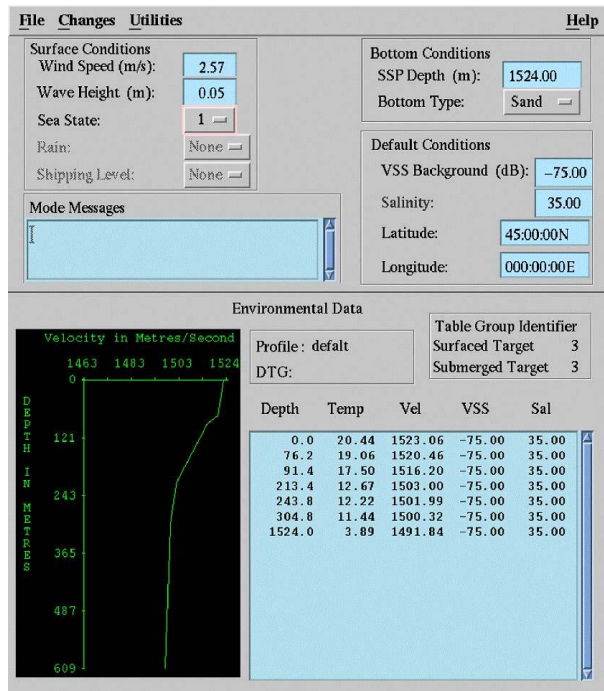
File Changes Utilities Help

Surface Conditions
Wind Speed (m/s): 2.57
Wave Height (m): 0.05
Sea State: 1
Rain: None
Shipping Level: None

Mode Messages

Bottom Conditions
SSP Depth (m): 1524.00
Bottom Type: Sand

Default Conditions
VSS Background (dB): –75.00
Salinity: 35.00
Latitude: 45:00:00N
Longitude: 000:00:00E

Environmental Data

Velocity in Metres/Second
1463 1483 1503 1524
0
121
243
365
487
609
DEPTH IN METRES

Profile : defalt
DTG:

Table Group Identifier
Surfaced Target 3
Submerged Target 3

| Depth | Temp | Vel | VSS | Sal |
|---|---|---|---|---|
| 0.0 | 20.44 | 1523.06 | –75.00 | 35.00 |
| 76.2 | 19.06 | 1520.46 | –75.00 | 35.00 |
| 91.4 | 17.50 | 1516.20 | –75.00 | 35.00 |
| 213.4 | 12.67 | 1503.00 | –75.00 | 35.00 |
| 243.8 | 12.22 | 1501.99 | –75.00 | 35.00 |
| 304.8 | 11.44 | 1500.32 | –75.00 | 35.00 |
| 1524.0 | 3.89 | 1491.84 | –75.00 | 35.00 |